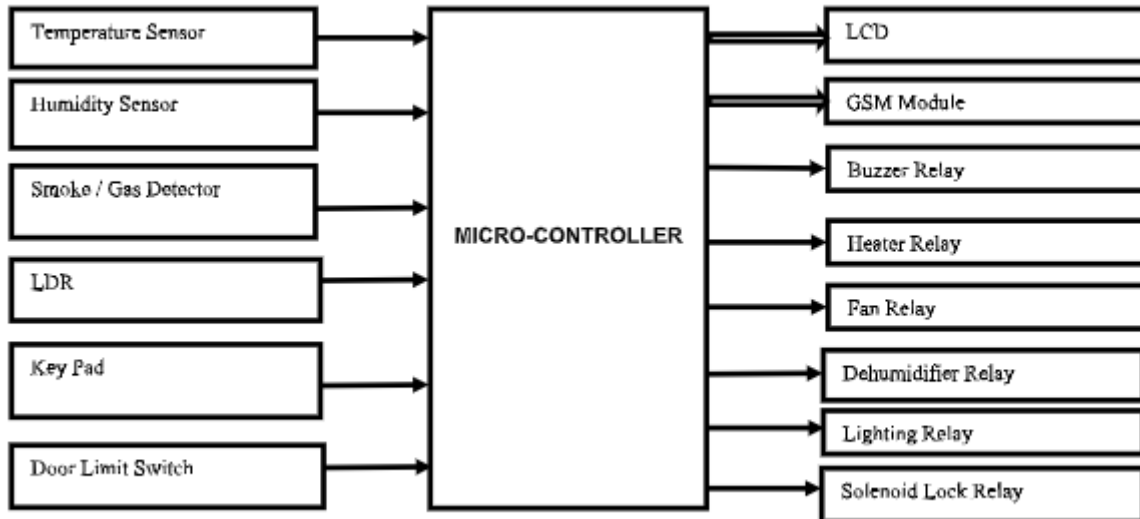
Temperature Sensor

Humidity Sensor

Smoke / Gas Detector

LDR

Key Pad

Door Limit Switch

MICRO-CONTROLLER

LCD

GSM Module

Buzzer Relay

Heater Relay

Fan Relay

Dehumidifier Relay

Lighting Relay

Solenoid Lock Relay